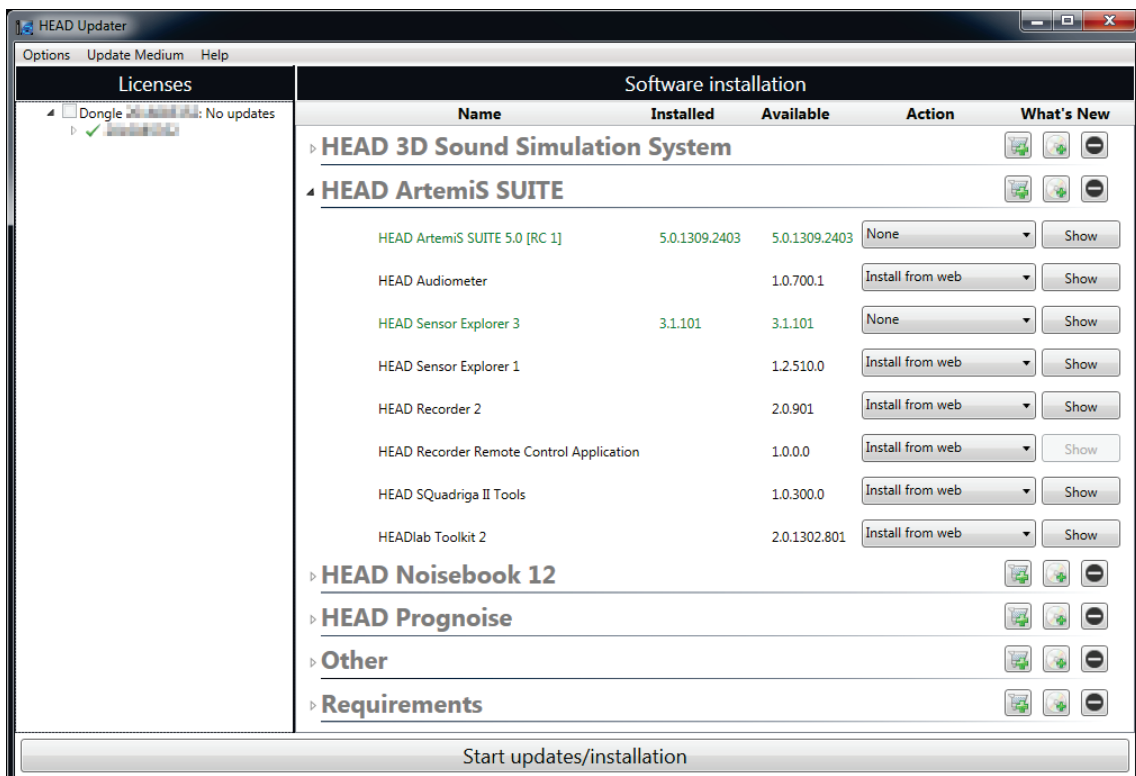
HEAD Updater

Options Update Medium Help

Licenses

Dongle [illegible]: No updates

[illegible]

Software installation

| Name | Installed | Available | Action | What's New |
|---|---|---|---|---|
| HEAD 3D Sound Simulation System | | | | |
| HEAD ArtemiS SUITE | | | | |
| HEAD ArtemiS SUITE 5.0 [RC 1] | 5.0.1309.2403 | 5.0.1309.2403 | None | Show |
| HEAD Audiometer | | 1.0.700.1 | Install from web | Show |
| HEAD Sensor Explorer 3 | 3.1.101 | 3.1.101 | None | Show |
| HEAD Sensor Explorer 1 | | 1.2.510.0 | Install from web | Show |
| HEAD Recorder 2 | | 2.0.901 | Install from web | Show |
| HEAD Recorder Remote Control Application | | 1.0.0.0 | Install from web | Show |
| HEAD SQuadriga II Tools | | 1.0.300.0 | Install from web | Show |
| HEADlab Toolkit 2 | | 2.0.1302.801 | Install from web | Show |
| HEAD Noisebook 12 | | | | |
| HEAD Prognoise | | | | |
| Other | | | | |
| Requirements | | | | |

Start updates/installation